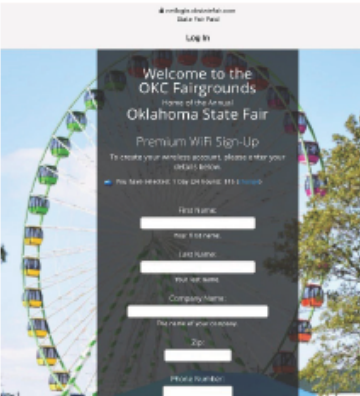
🔒 cntlogin.okstatefair.com
Done For Fast

Log In

Welcome to the OKC Fairgrounds
Home of the Annual
Oklahoma State Fair

Premium WiFi Sign-Up

To create your wireless account, please enter your details below.

You have selected: 1 Day (24 hours): $15 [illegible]

First Name:

Your first name.

Last Name:

Your last name.

Company Name:

The name of your company.

Zip:

Phone Number: